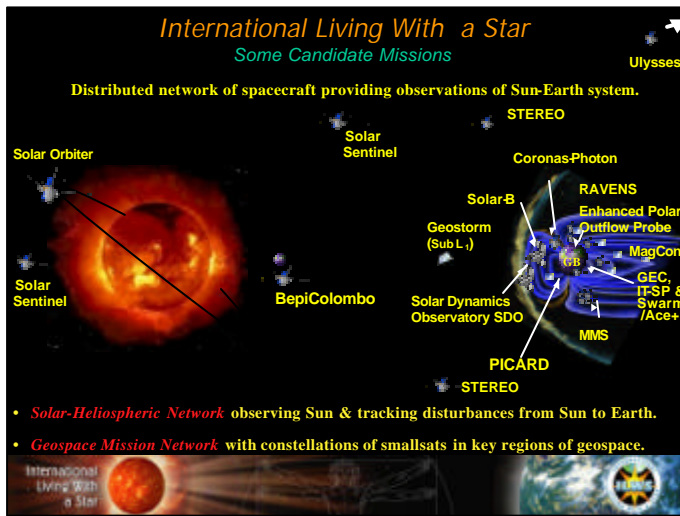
International Living With a Star

Some Candidate Missions

Ulysses

Distributed network of spacecraft providing observations of Sun-Earth system.

STEREO

Solar Sentinel

Solar Orbiter

Coronas-Photon

Solar-B

RAVENS

Enhanced Polar Outflow Probe

Geostorm (Sub L$_1$)

MagCon

GB

GEC, IT-SP & Swarm /Ace+

Solar Sentinel

BepiColombo

Solar Dynamics Observatory SDO

MMS

PICARD

STEREO

• Solar-Heliospheric Network observing Sun & tracking disturbances from Sun to Earth.

• Geospace Mission Network with constellations of smallsats in key regions of geospace.

International Living With a Star